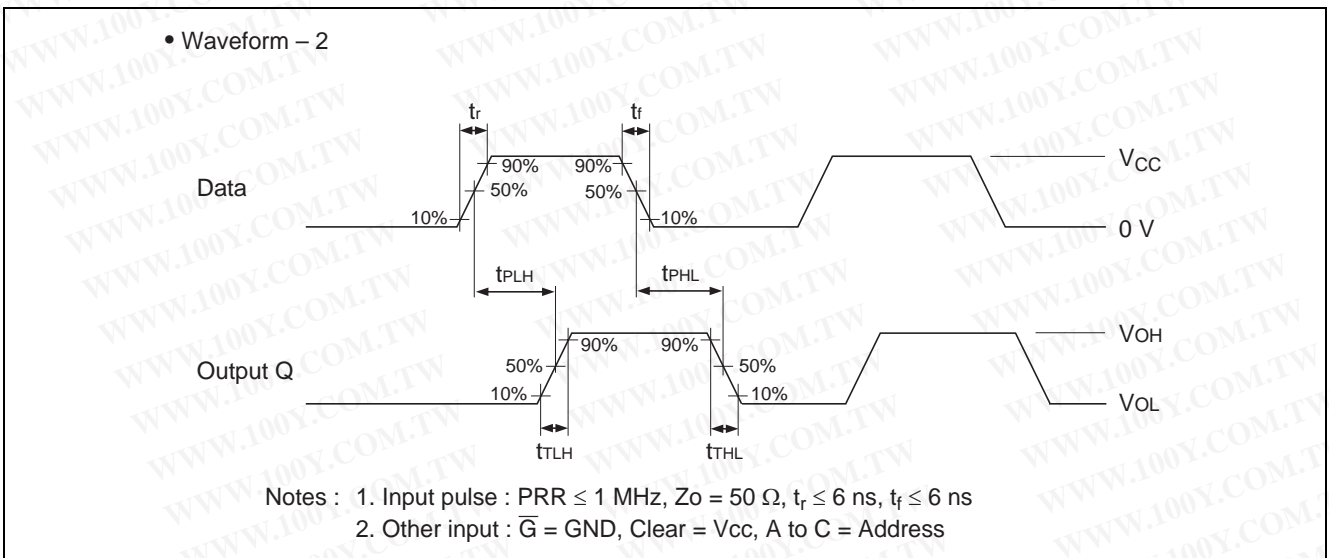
• Waveform – 2

$t_r$

$t_f$

90%

90%

Data

50%

50%

$V_{CC}$

10%

10%

0 V

$t_{PLH}$

$t_{PHL}$

90%

90%

$V_{OH}$

Output Q

50%

50%

10%

10%

$V_{OL}$

$t_{TLH}$

$t_{THL}$

Notes : 1. Input pulse : PRR ≤ 1 MHz, Zo = 50 Ω, $t_r \leq 6$ ns, $t_f \leq 6$ ns
2. Other input : $\overline{G}$ = GND, Clear = Vcc, A to C = Address

WWW.100Y.COM.TW